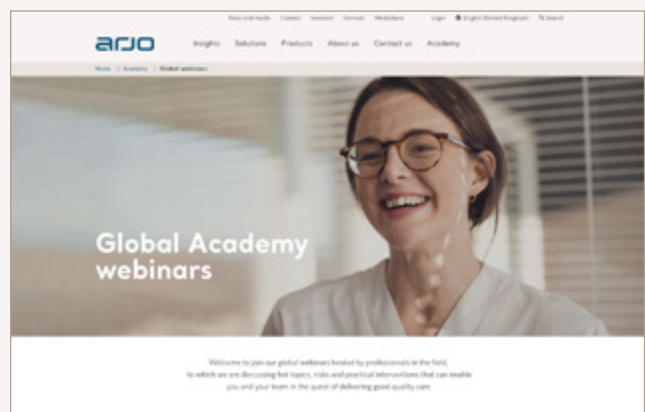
Press and media Careers Investors Services MediaBank Login English (United Kingdom) Search

arjo Insights Solutions Products About us Contact us Academy

Home > Academy > Global webinars

Global Academy webinars

Welcome to join our global webinars hosted by professionals in the field, to which we are discussing hot topics, risks and practical interventions that can enable you and your team in the quest of delivering good quality care.